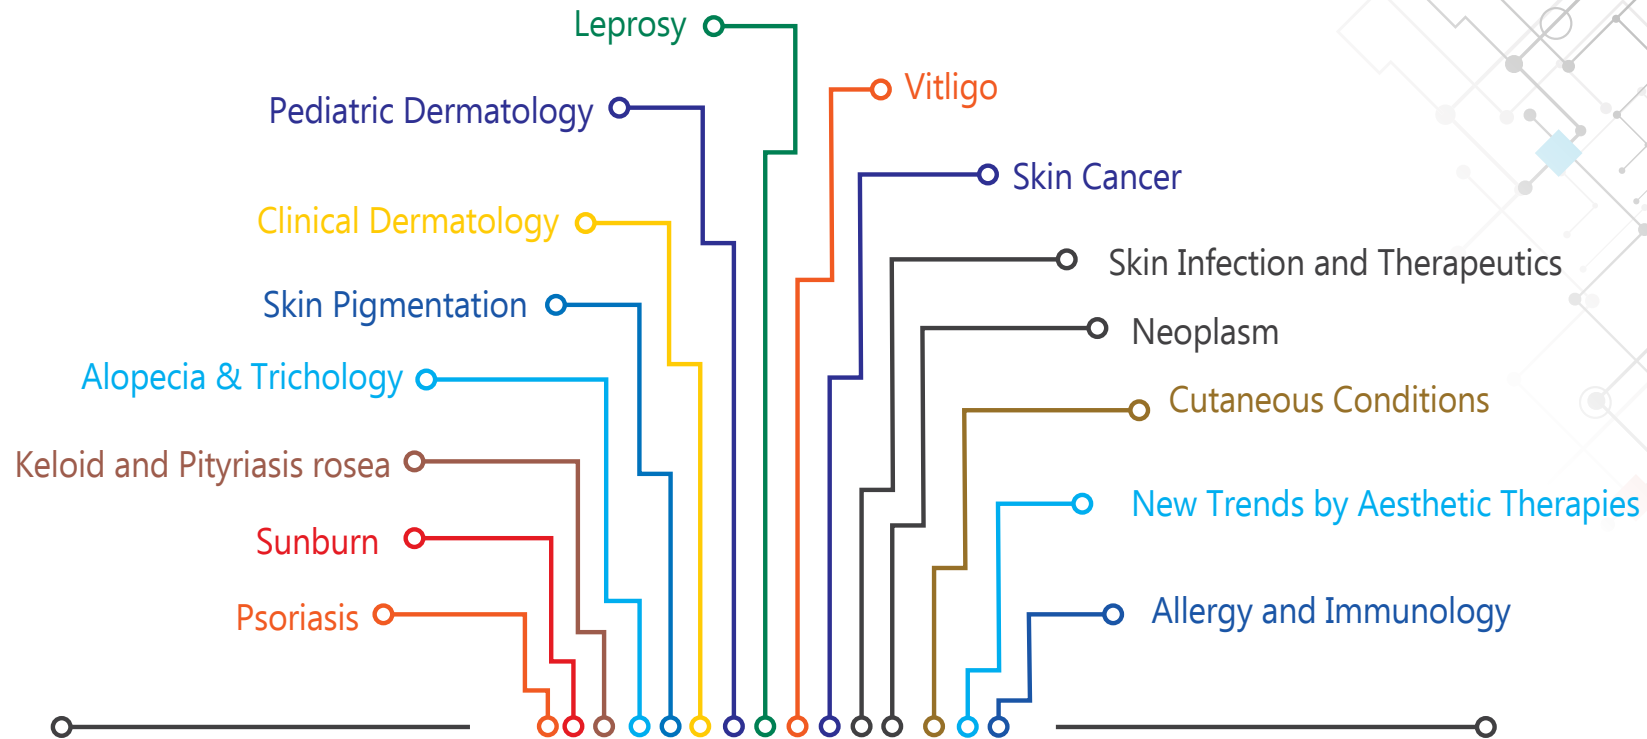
Leprosy

Pediatric Dermatology

Clinical Dermatology

Skin Pigmentation

Alopecia & Trichology

Keloid and Pityriasis rosea

Sunburn

Psoriasis

Vitligo

Skin Cancer

Skin Infection and Therapeutics

Neoplasm

Cutaneous Conditions

New Trends by Aesthetic Therapies

Allergy and Immunology